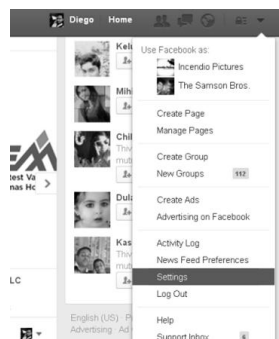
Diego Home

Kel
Mih
Chi
Thiv
mut
Dul
Kas
Thiv
mut

test Va
nas Hc

LC

English (US) · P
Advertising · Ad

Use Facebook as:
Incendio Pictures
The Samson Bros.

Create Page
Manage Pages

Create Group
New Groups 112

Create Ads
Advertising on Facebook

Activity Log
News Feed Preferences
Settings
Log Out

Help
Support Inbox